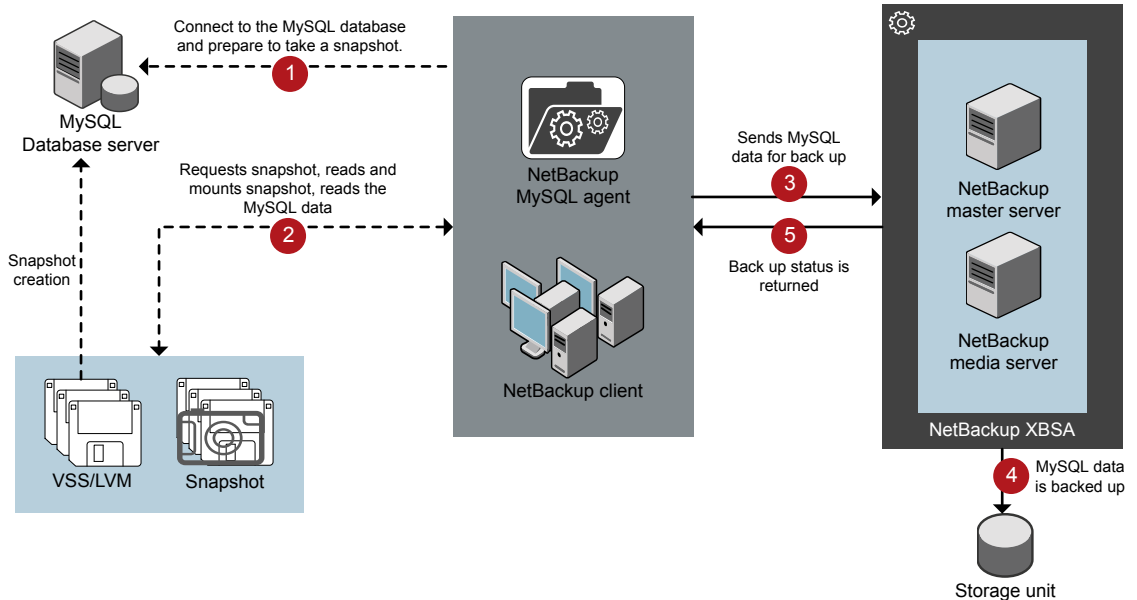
Connect to the MySQL database and prepare to take a snapshot.

1

MySQL Database server

Requests snapshot, reads and mounts snapshot, reads the MySQL data

2

Snapshot creation

VSS/LVM

Snapshot

NetBackup MySQL agent

NetBackup client

Sends MySQL data for back up

3

5

Back up status is returned

NetBackup master server

NetBackup media server

NetBackup XBSA

4

MySQL data is backed up

Storage unit